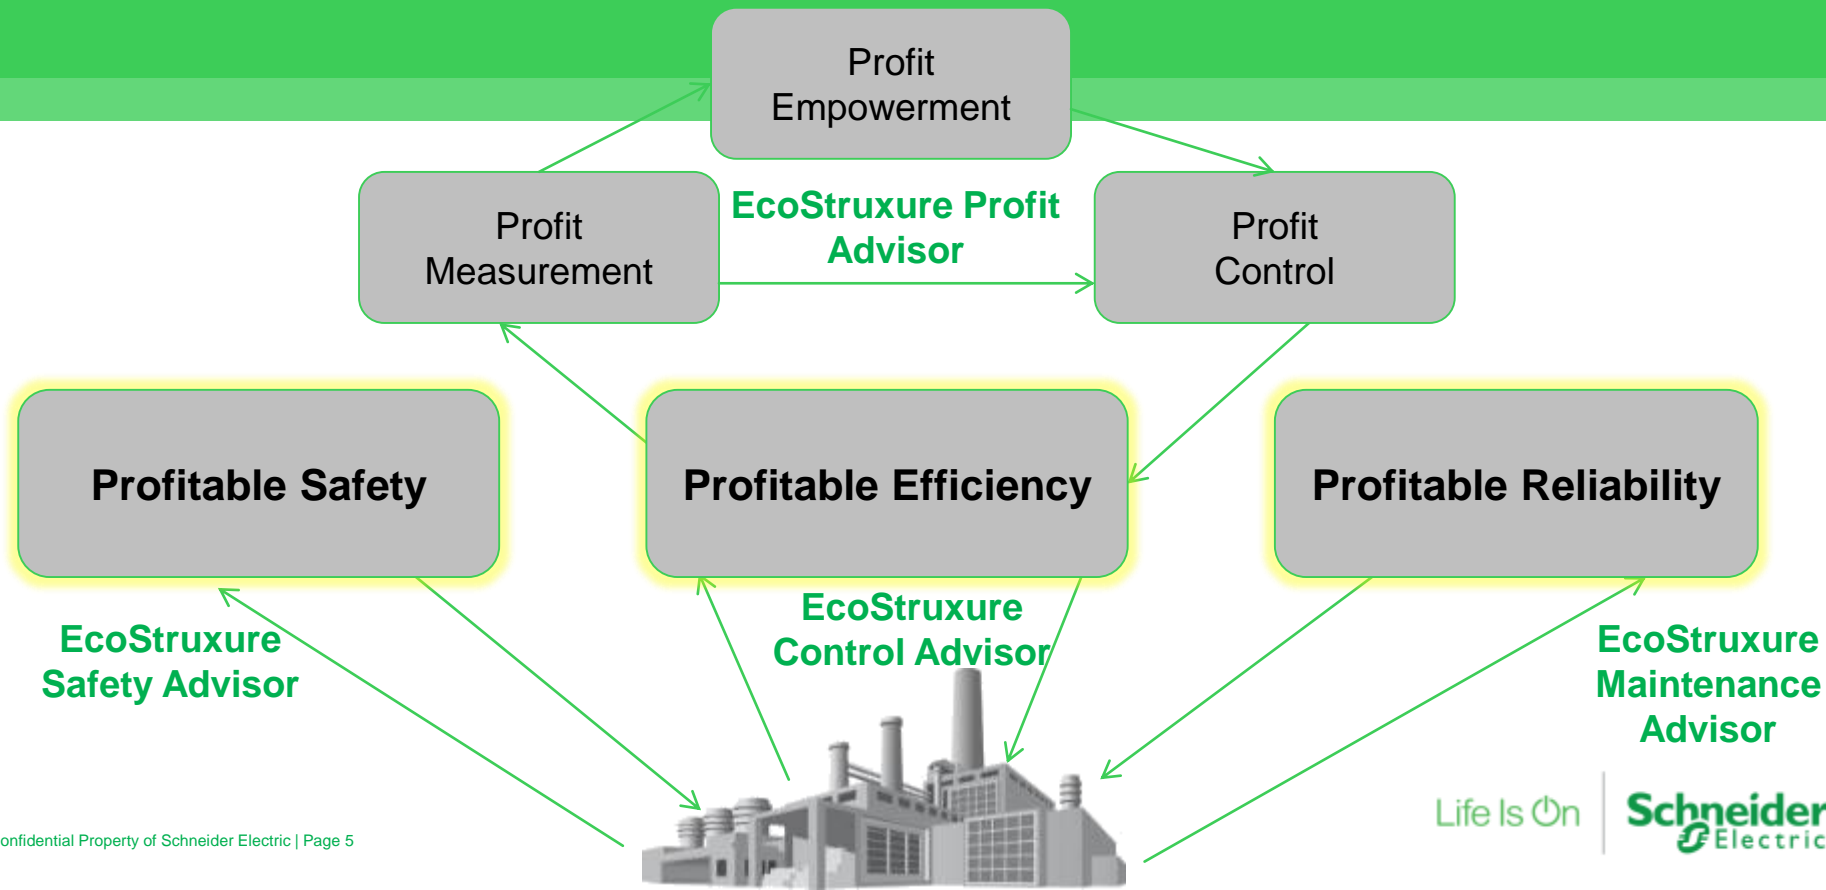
Profit Empowerment

Profit Measurement

EcoStruxure Profit Advisor

Profit Control

Profitable Safety

Profitable Efficiency

Profitable Reliability

EcoStruxure Safety Advisor

EcoStruxure Control Advisor

EcoStruxure Maintenance Advisor

onfidential Property of Schneider Electric | Page 5

Life Is On

Schneider Electric